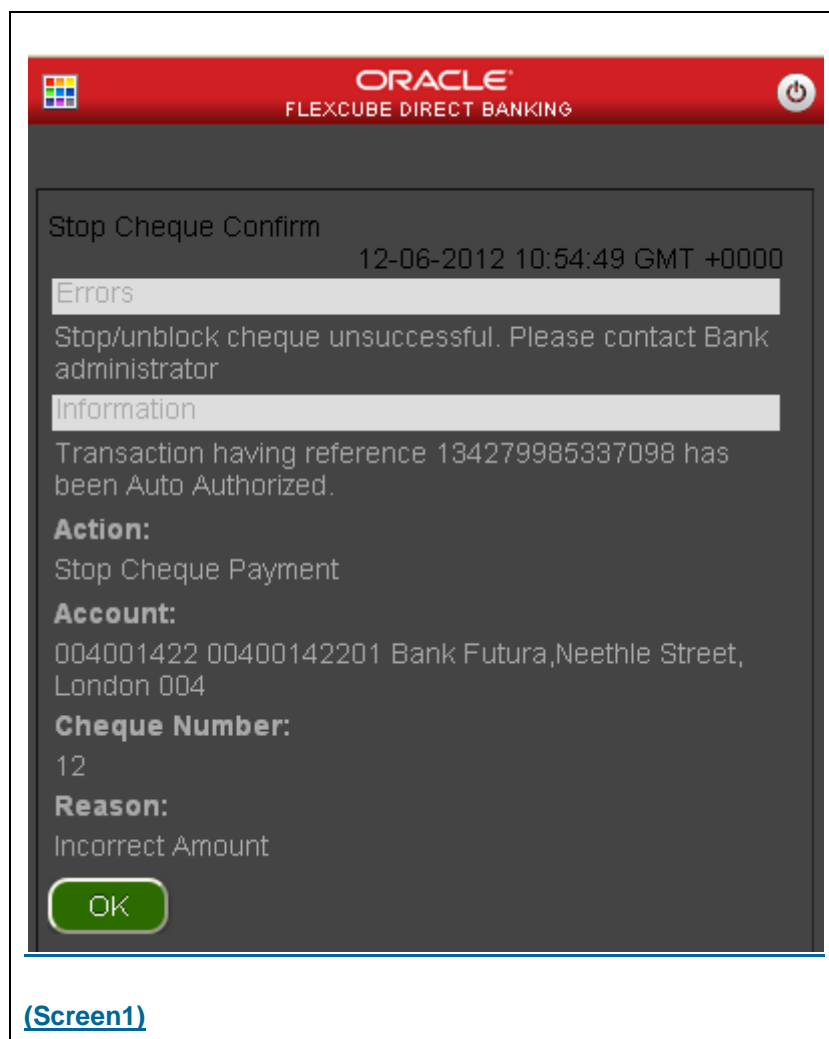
ORACLE®
FLEXCUBE DIRECT BANKING

Stop Cheque Confirm
12-06-2012 10:54:49 GMT +0000

Errors

Stop/unblock cheque unsuccessful. Please contact Bank administrator

Information

Transaction having reference 134279985337098 has been Auto Authorized.

Action:
Stop Cheque Payment

Account:
004001422 00400142201 Bank Futura,Neethle Street, London 004

Cheque Number:
12

Reason:
Incorrect Amount

OK

(Screen1)